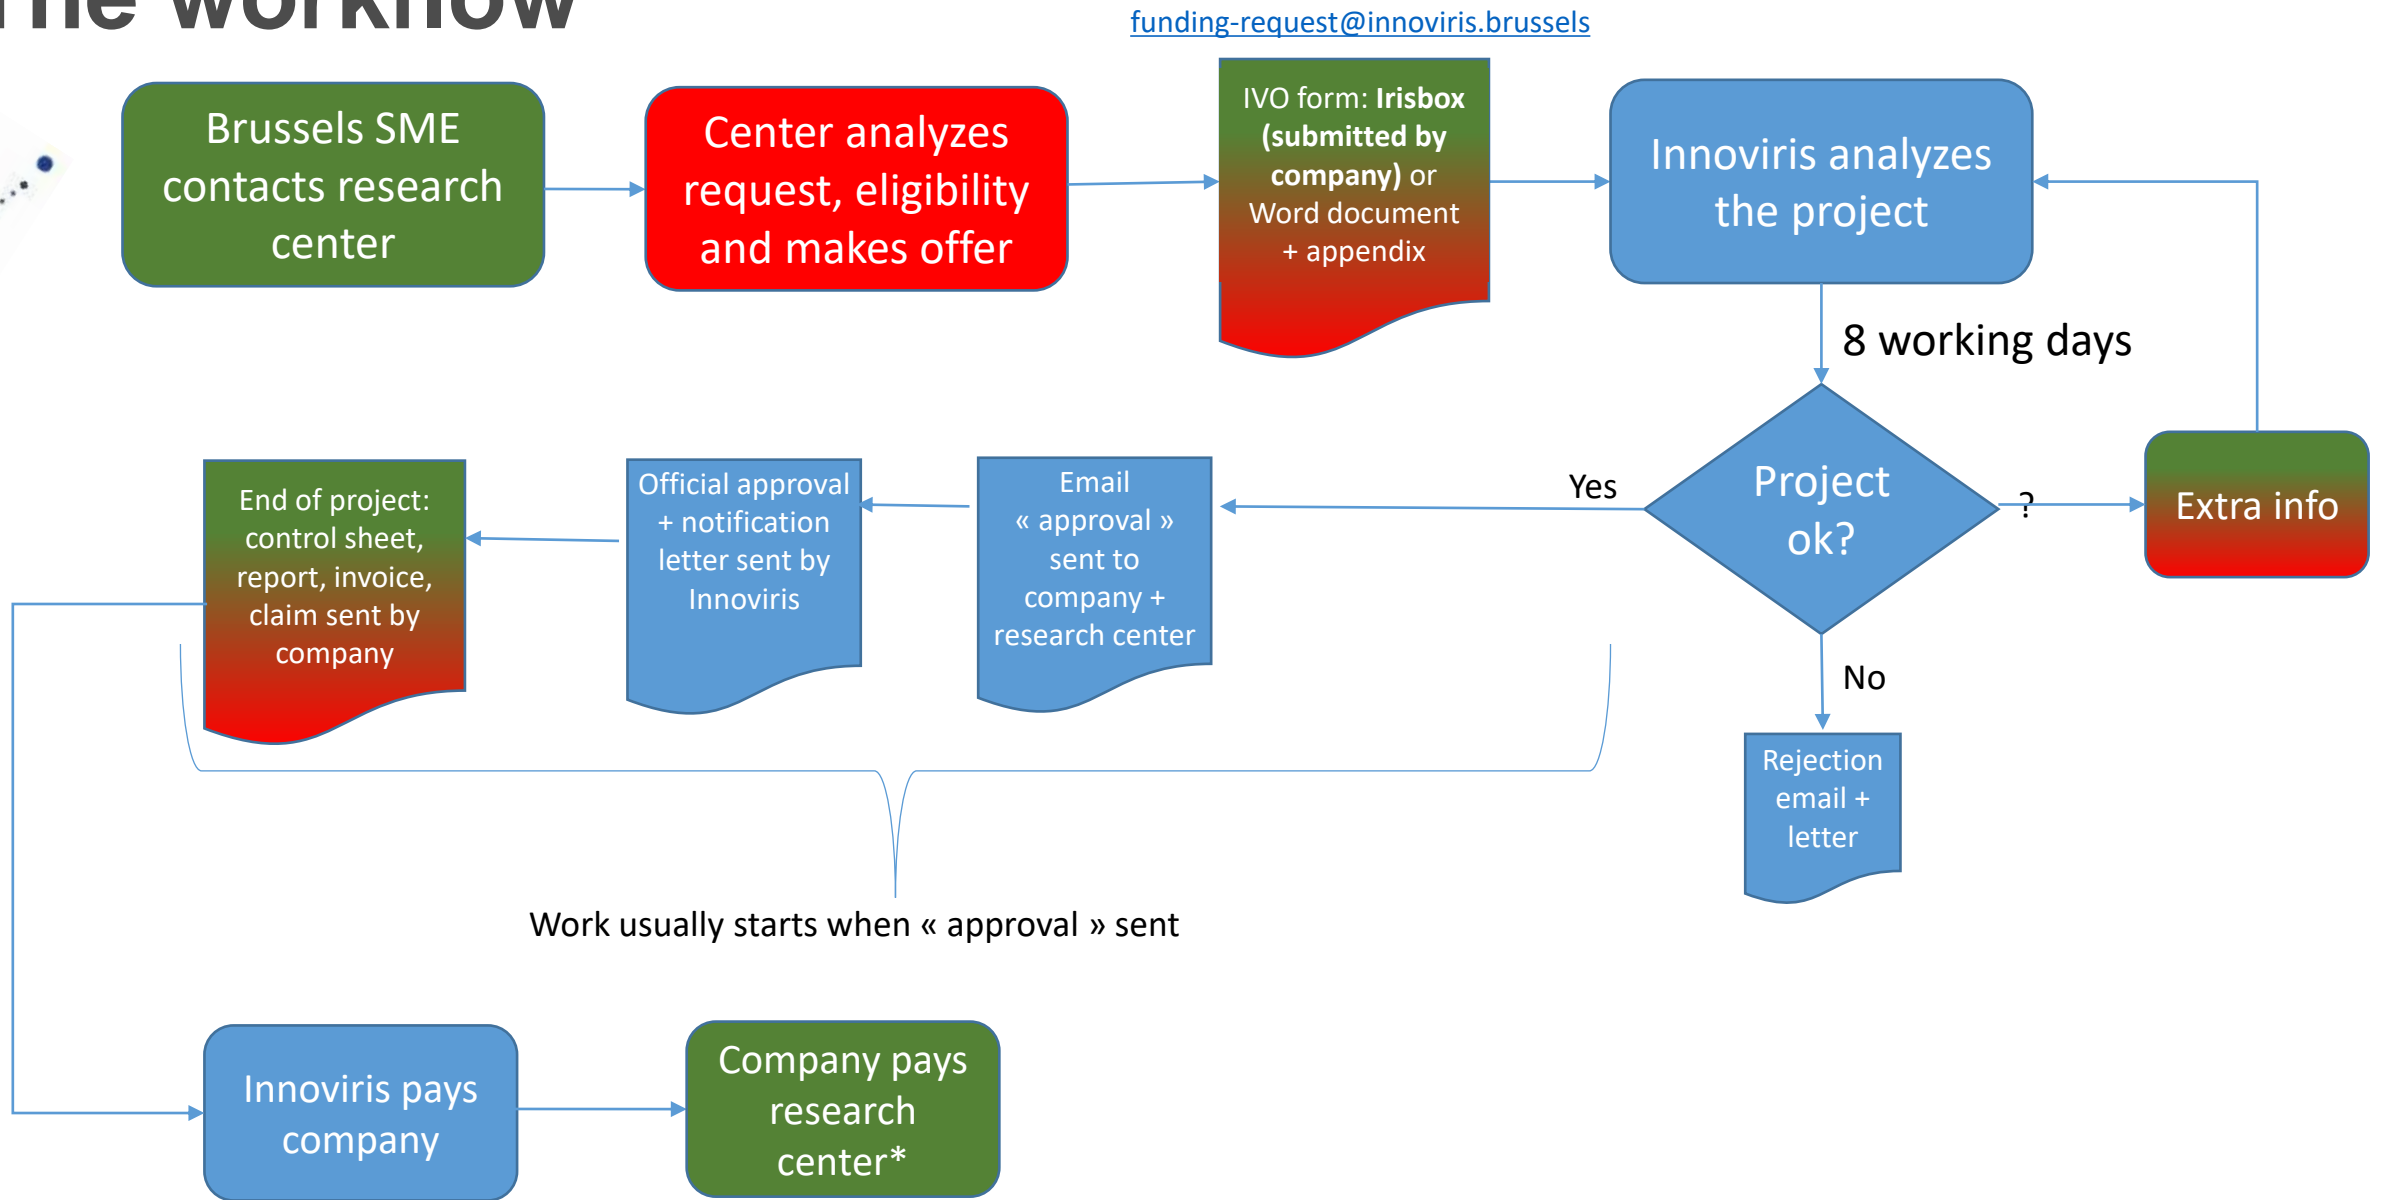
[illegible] workflow

funding-request@innoviris.brussels

Brussels SME contacts research center

Center analyzes request, eligibility and makes offer

IVO form: **Irisbox (submitted by company)** or Word document + appendix

Innoviris analyzes the project

8 working days

Project ok?

Yes

?

Extra info

No

Rejection email + letter

Email « approval » sent to company + research center

Official approval + notification letter sent by Innoviris

End of project: control sheet, report, invoice, claim sent by company

Work usually starts when « approval » sent

Innoviris pays company

Company pays research center*